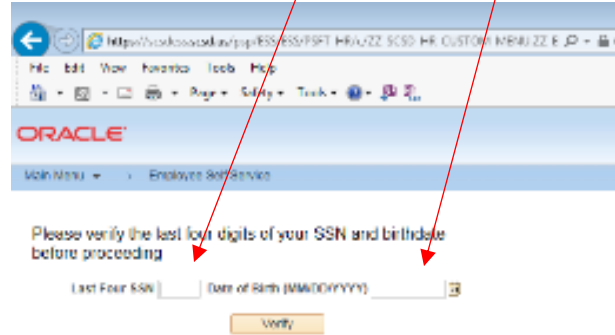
https://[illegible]/psp/ESS/ESS/PSFT_HR/c/ZZ_SCSD_HR_CUSTOM_MENU.ZZ_E

File Edit View Favorites Tools Help

Page ▾ Safety ▾ Tools ▾

ORACLE

Main Menu ▾ › Employee Self-Service

Please verify the last four digits of your SSN and birthdate before proceeding

Last Four SSN Date of Birth (MM/DD/YYYY)

Verify